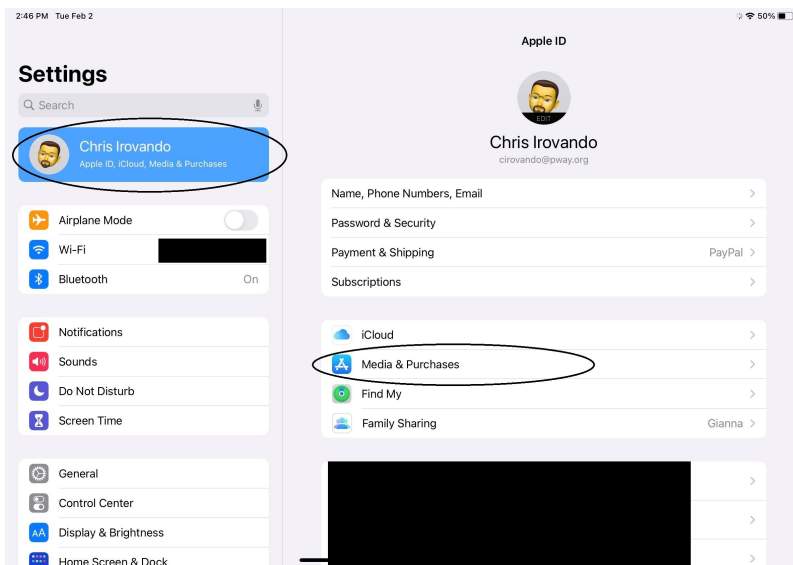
2:46 PM Tue Feb 2

50%

Settings

Search

Chris Irovando
Apple ID, iCloud, Media & Purchases

Airplane Mode
Wi-Fi
Bluetooth On

Notifications
Sounds
Do Not Disturb
Screen Time

General
Control Center
Display & Brightness
Home Screen & Dock

Apple ID

EDIT

Chris Irovando
cirovando@pway.org

Name, Phone Numbers, Email
Password & Security
Payment & Shipping PayPal
Subscriptions

iCloud
Media & Purchases
Find My
Family Sharing Gianna